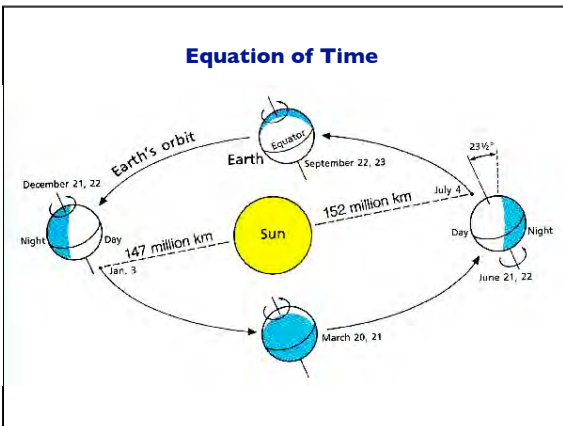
Equation of Time

Earth's orbit

Equator

Earth

September 22, 23

December 21, 22

Night

Day

147 million km

Jan. 3

Sun

152 million km

July 4

$23\frac{1}{2}°$

Day

Night

June 21, 22

March 20, 21